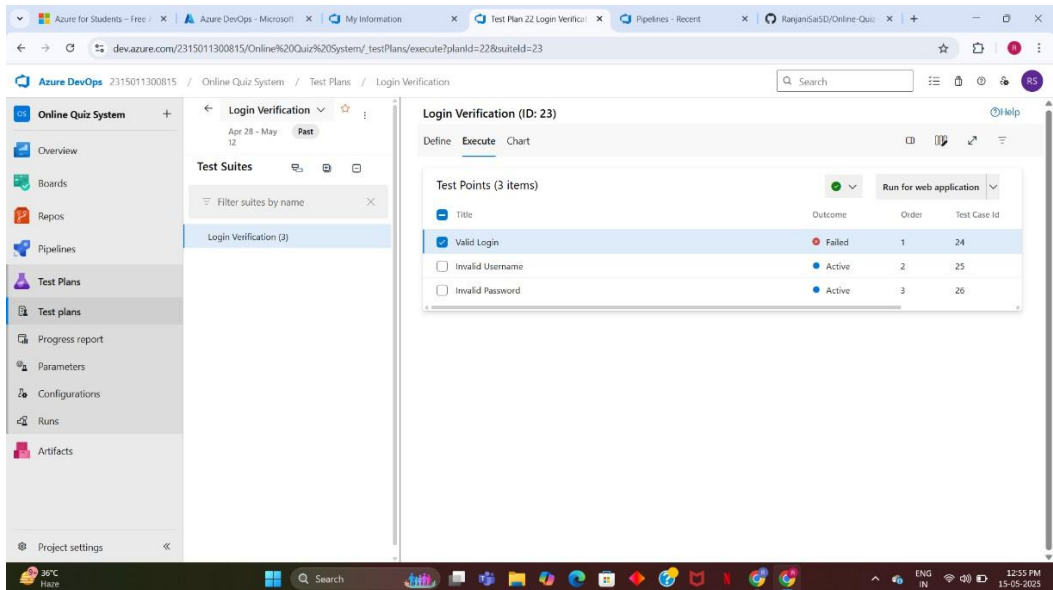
Azure for Students – Free ×
Azure DevOps - Microsoft ×
My Information ×
Test Plan 22 Login Verificat ×
Pipelines - Recent ×
RanjaniSaiSD/Online-Quiz ×
+

dev.azure.com/2315011300815/Online%20Quiz%20System/_testPlans/execute?planId=22&suiteId=23

Azure DevOps 2315011300815 / Online Quiz System / Test Plans / Login Verification

Search

RS

OS Online Quiz System +

Overview
Boards
Repos
Pipelines
Test Plans
Test plans
Progress report
Parameters
Configurations
Runs
Artifacts

Project settings «

Login Verification
Apr 28 - May 12 Past

Test Suites

Filter suites by name

Login Verification (3)

Login Verification (ID: 23)

Help

Define Execute Chart

Test Points (3 items)

Run for web application

| Title | Outcome | Order | Test Case Id |
|---|---|---|---|
| Valid Login | Failed | 1 | 24 |
| Invalid Username | Active | 2 | 25 |
| Invalid Password | Active | 3 | 26 |

36°C Haze

Search

ENG IN

12:55 PM 15-05-2025